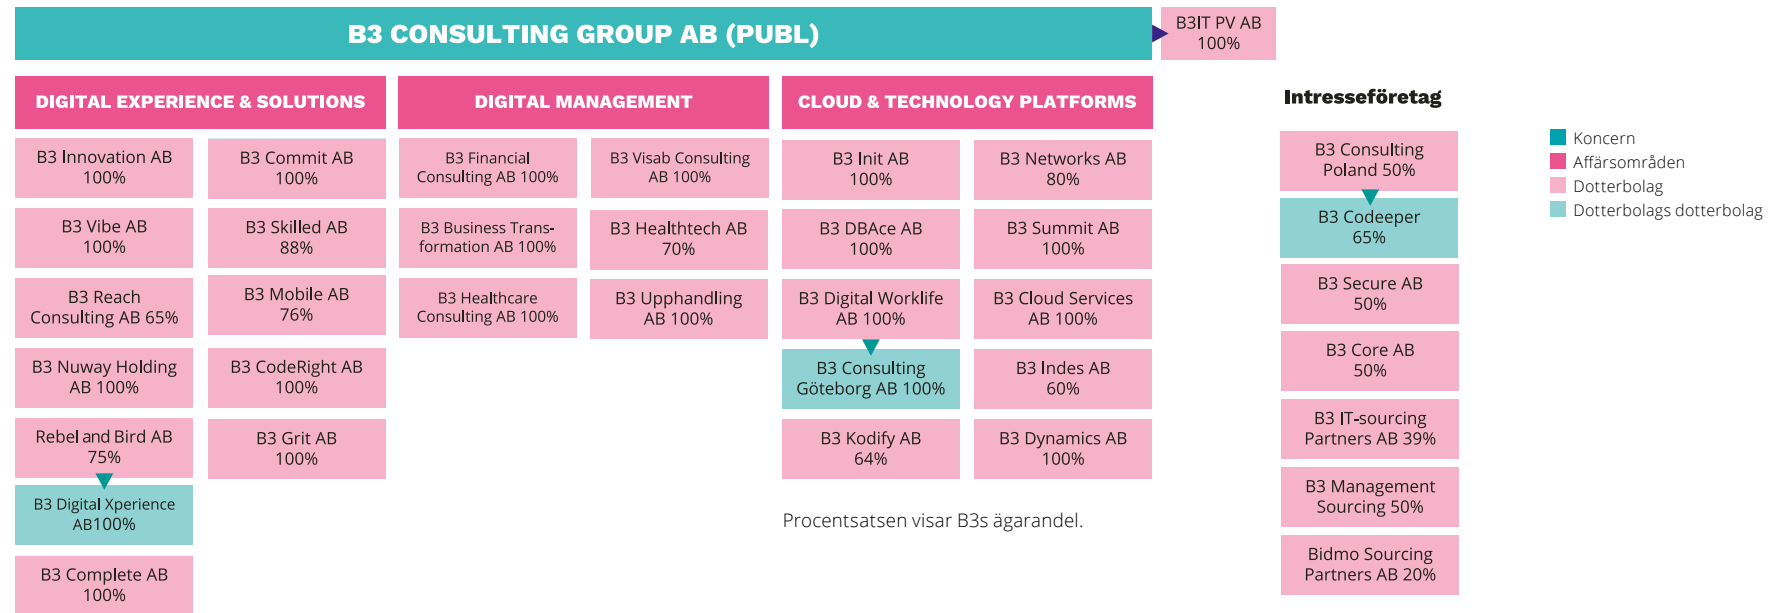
B3 CONSULTING GROUP AB (PUBL)

B3IT PV AB
100%

DIGITAL EXPERIENCE & SOLUTIONS

B3 Innovation AB
100%

B3 Commit AB
100%

B3 Vibe AB
100%

B3 Skilled AB
88%

B3 Reach Consulting AB 65%

B3 Mobile AB
76%

B3 Nuway Holding AB 100%

B3 CodeRight AB
100%

Rebel and Bird AB
75%

B3 Grit AB
100%

B3 Digital Xperience AB100%

B3 Complete AB
100%

DIGITAL MANAGEMENT

B3 Financial Consulting AB 100%

B3 Visab Consulting AB 100%

B3 Business Transformation AB 100%

B3 Healthtech AB
70%

B3 Healthcare Consulting AB 100%

B3 Upphandling AB 100%

CLOUD & TECHNOLOGY PLATFORMS

B3 Init AB
100%

B3 Networks AB
80%

B3 DBAce AB
100%

B3 Summit AB
100%

B3 Digital Worklife AB 100%

B3 Cloud Services AB 100%

B3 Consulting Göteborg AB 100%

B3 Indes AB
60%

B3 Kodify AB
64%

B3 Dynamics AB
100%

Procentsatsen visar B3s ägarandel.

Intresseföretag

B3 Consulting Poland 50%

B3 Codeeper
65%

B3 Secure AB
50%

B3 Core AB
50%

B3 IT-sourcing Partners AB 39%

B3 Management Sourcing 50%

Bidmo Sourcing Partners AB 20%

Koncern
Affärsområden
Dotterbolag
Dotterbolags dotterbolag